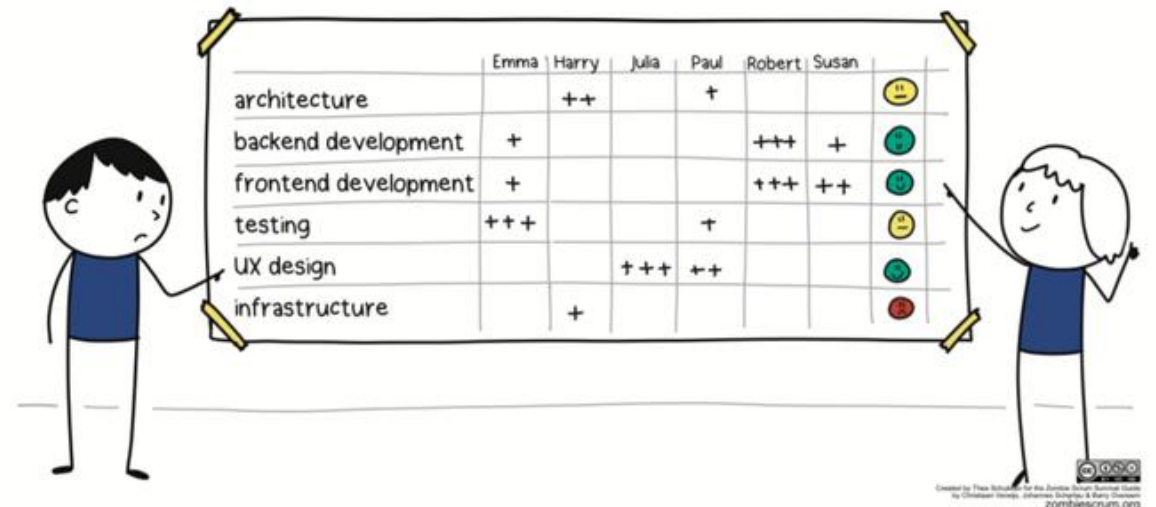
| | Emma | Harry | Julia | Paul | Robert | Susan | |
|---|---|---|---|---|---|---|---|
| architecture | | ++ | | + | | | |
| backend development | + | | | | +++ | + | |
| frontend development | + | | | | +++ | ++ | |
| testing | +++ | | | + | | | |
| UX design | | | +++ | ++ | | | |
| infrastructure | | + | | | | | |

Created by Thea Schukken for the Zombie Scrum Survival Guide by Christiaan Verwijs, Johannes Schartau & Barry Overeem
zombiescrum.org